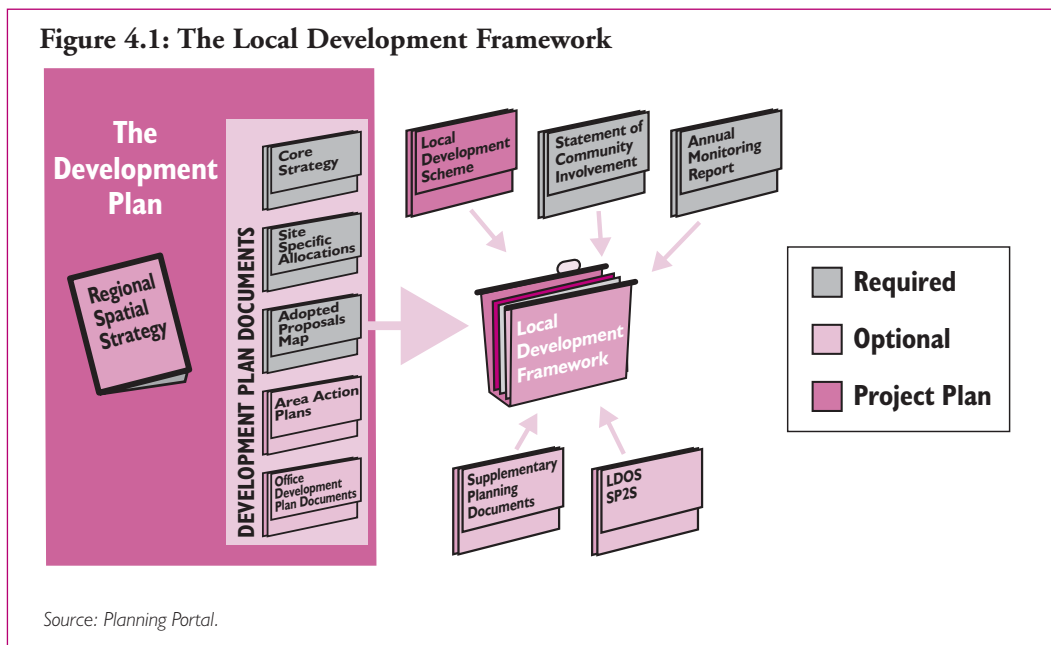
Figure 4.1: The Local Development Framework

The Development Plan

Regional Spatial Strategy

DEVELOPMENT PLAN DOCUMENTS

Core Strategy

Site Specific Allocations

Adopted Proposals Map

Area Action Plans

Office Development Plan Documents

Local Development Scheme

Statement of Community Involvement

Annual Monitoring Report

Local Development Framework

Supplementary Planning Documents

LDOS SP2S

Required

Optional

Project Plan

Source: Planning Portal.